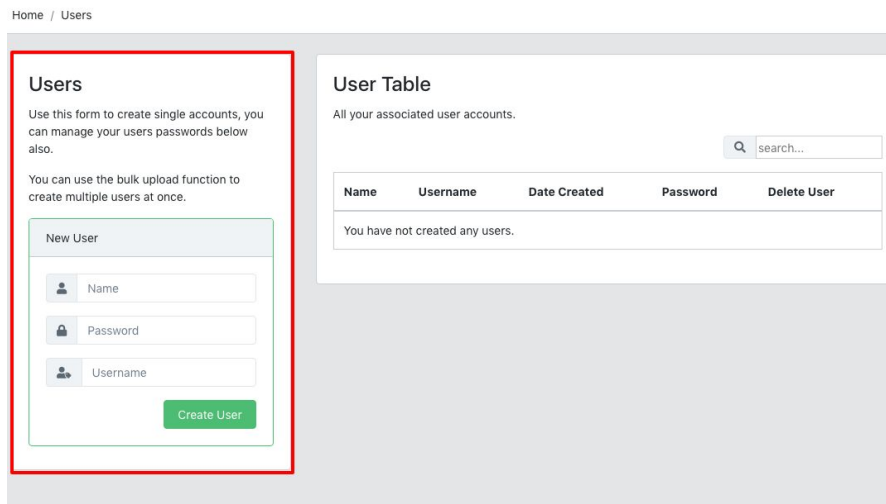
Home / Users

Users

Use this form to create single accounts, you can manage your users passwords below also.

You can use the bulk upload function to create multiple users at once.

New User

Name

Password

Username

Create User

User Table

All your associated user accounts.

search...

| Name | Username | Date Created | Password | Delete User |
|---|---|---|---|---|
| You have not created any users. | | | | |